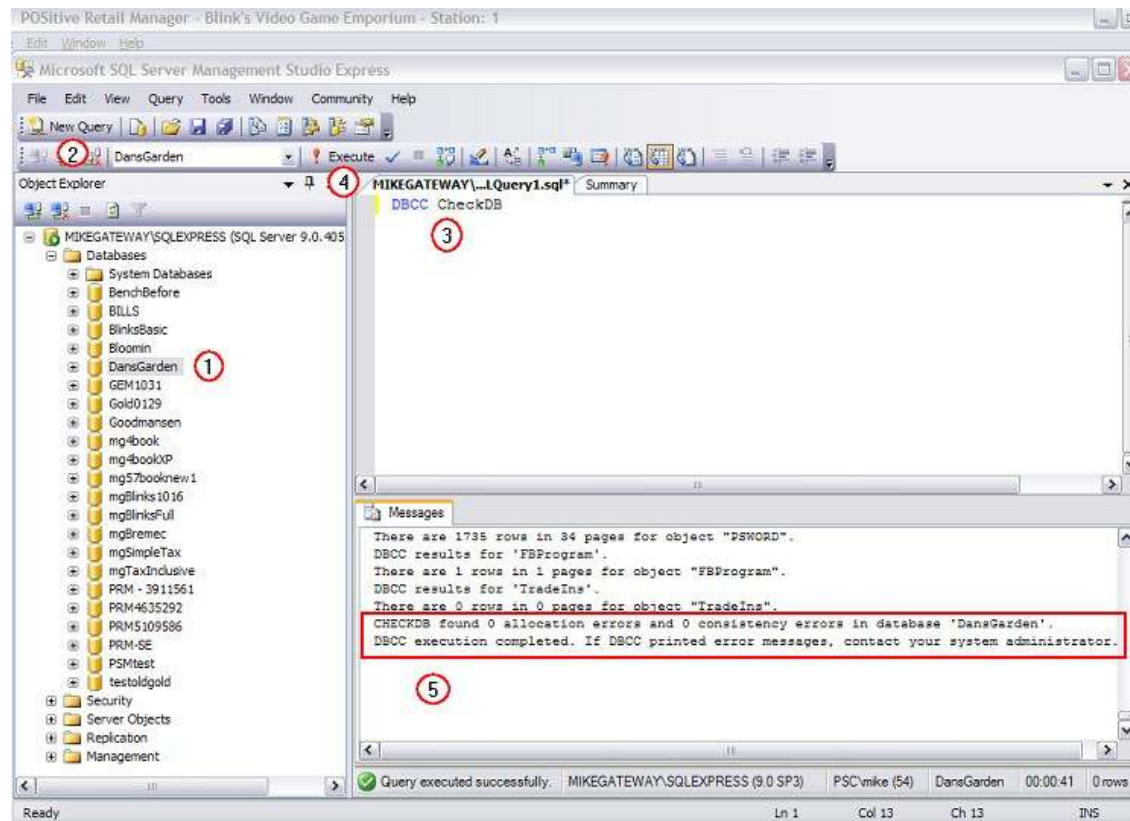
POSitive Retail Manager - Blink's Video Game Emporium - Station: 1
Edit Window Help
Microsoft SQL Server Management Studio Express
File Edit View Query Tools Window Community Help
New Query
2 DansGarden Execute
Object Explorer 4
MIKEGATEWAY\...LQuery1.sql* Summary
DBCC CheckDB
3
MIKEGATEWAY\SQLEXPRESS (SQL Server 9.0.405
Databases
System Databases
BenchBefore
BILLS
BlinksBasic
Bloomin
DansGarden 1
GEM1031
Gold0129
Goodmansen
mg4book
mg4bookXP
mg57booknew1
mgBlinks1016
mgBlinksFull
mgBremec
mgSimpleTax
mgTaxInclusive
PRM - 3911561
PRM4635292
PRM5109586
PRM-SE
PSMtest
testoldgold
Security
Server Objects
Replication
Management
Messages
There are 1735 rows in 34 pages for object "PSWORD".
DBCC results for 'FBProgram'.
There are 1 rows in 1 pages for object "FBProgram".
DBCC results for 'TradeIns'.
There are 0 rows in 0 pages for object "TradeIns".
CHECKDB found 0 allocation errors and 0 consistency errors in database 'DansGarden'.
DBCC execution completed. If DBCC printed error messages, contact your system administrator.
5
Query executed successfully. MIKEGATEWAY\SQLEXPRESS (9.0 SP3) PSC\mike (54) DansGarden 00:00:41 0 rows
Ready Ln 1 Col 13 Ch 13 INS